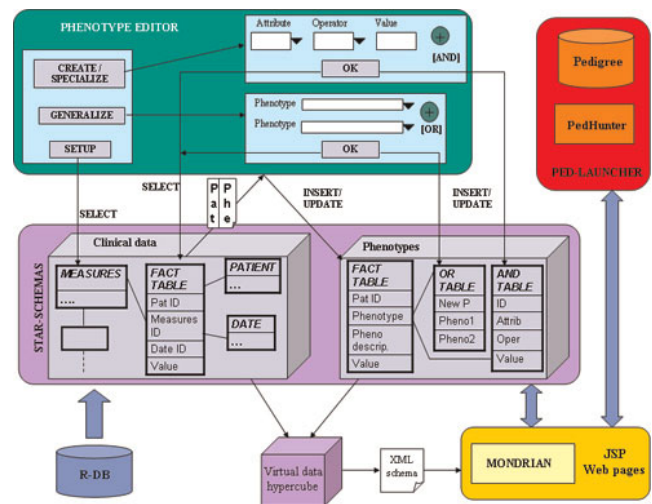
PHENOTYPE EDITOR

Attribute Operator Value

[AND]

OK

CREATE / SPECIALIZE

GENERALIZE

SETUP

Phenotype

Phenotype

[OR]

OK

Pedigree

PedHunter

PED-LAUNCHER

SELECT

Pat

Phe

INSERT/ UPDATE

INSERT/ UPDATE

SELECT

STAR-SCHEMAS

Clinical data

MEASURES

....

FACT TABLE

Pat ID

Measures ID

Date ID

Value

PATIENT

....

DATE

....

Phenotypes

FACT TABLE

Pat ID

Phenotype

Pheno descrip.

Value

OR TABLE

New P

Pheno1

Pheno2

AND TABLE

ID

Attrib

Oper

Value

R-DB

Virtual data hypercube

XML schema

MONDRIAN

JSP Web pages